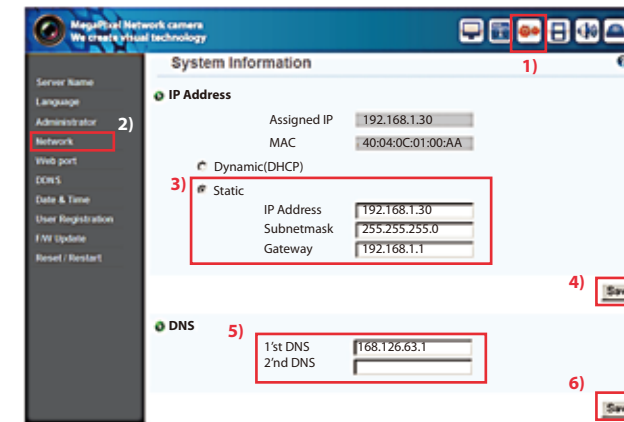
MegaPixel Network camera
We create visual technology

1)

System Information

Server Name
Language
Administrator
Network
Web port
DDNS
Date & Time
User Registration
F/W Update
Reset / Restart

2)

IP Address

Assigned IP 192.168.1.30
MAC 40:04:0C:01:00:AA

Dynamic(DHCP)

3)

Static

IP Address 192.168.1.30
Subnetmask 255.255.255.0
Gateway 192.168.1.1

4)

Save

DNS

5)

1'st DNS 168.126.63.1
2'nd DNS

6)

Save